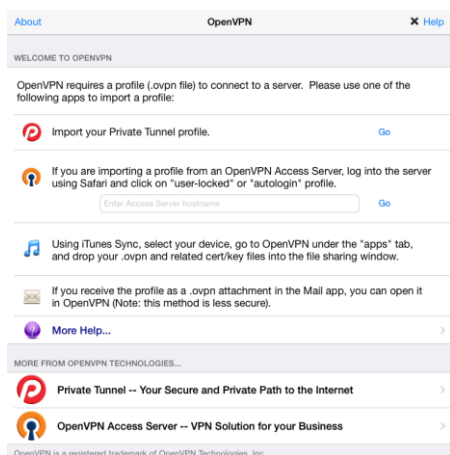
About OpenVPN ✖ Help

WELCOME TO OPENVPN

OpenVPN requires a profile (.ovpn file) to connect to a server. Please use one of the following apps to import a profile:

Import your Private Tunnel profile. Go

If you are importing a profile from an OpenVPN Access Server, log into the server using Safari and click on "user-locked" or "autologin" profile.

Enter Access Server hostname Go

Using iTunes Sync, select your device, go to OpenVPN under the "apps" tab, and drop your .ovpn and related cert/key files into the file sharing window.

If you receive the profile as a .ovpn attachment in the Mail app, you can open it in OpenVPN (Note: this method is less secure).

More Help...

MORE FROM OPENVPN TECHNOLOGIES...

Private Tunnel -- Your Secure and Private Path to the Internet

OpenVPN Access Server -- VPN Solution for your Business

OpenVPN is a registered trademark of OpenVPN Technologies, Inc.